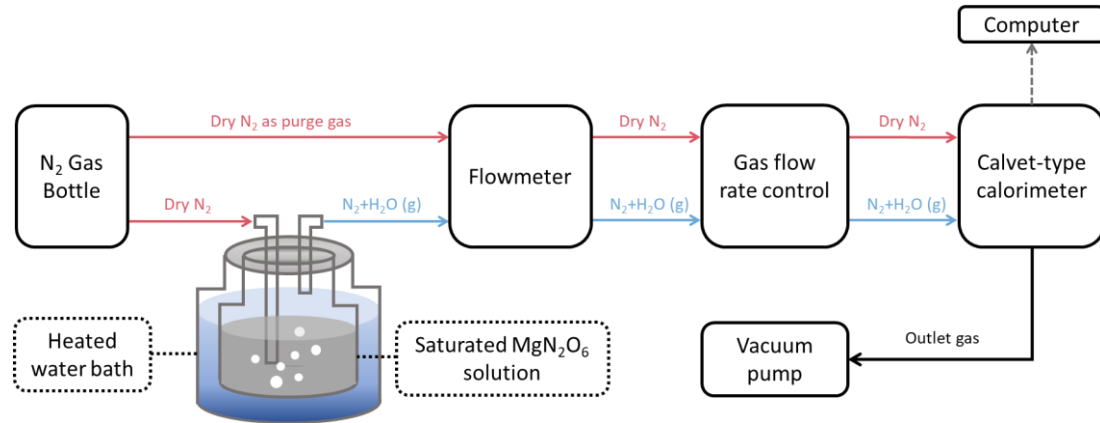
Computer

$N_2$ Gas Bottle

Dry $N_2$ as purge gas

Dry $N_2$

$N_2$+$H_2O$ (g)

Flowmeter

Dry $N_2$

$N_2$+$H_2O$ (g)

Gas flow rate control

Dry $N_2$

$N_2$+$H_2O$ (g)

Calvet-type calorimeter

Heated water bath

Saturated $MgN_2O_6$ solution

Outlet gas

Vacuum pump